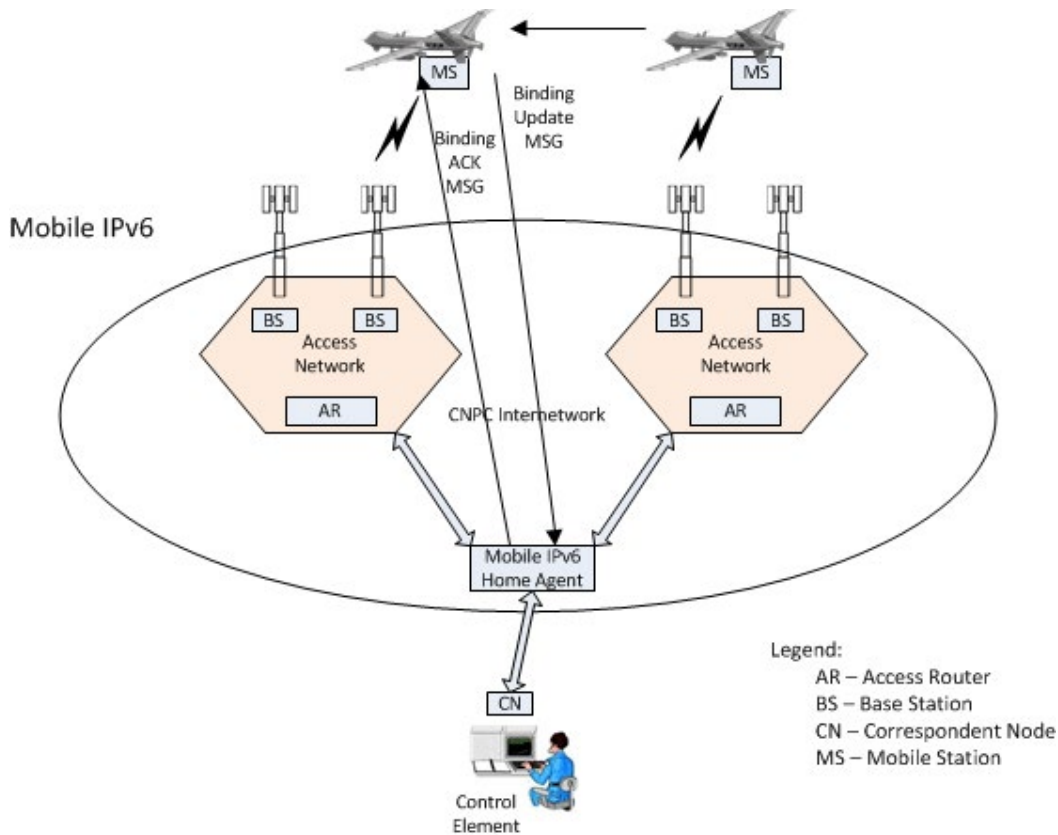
MS

MS

Binding Update MSG

Binding ACK MSG

Mobile IPv6

BS

BS

Access Network

AR

BS

BS

Access Network

AR

CNPC Internetwork

Mobile IPv6 Home Agent

CN

Control Element

Legend:
AR – Access Router
BS – Base Station
CN – Correspondent Node
MS – Mobile Station